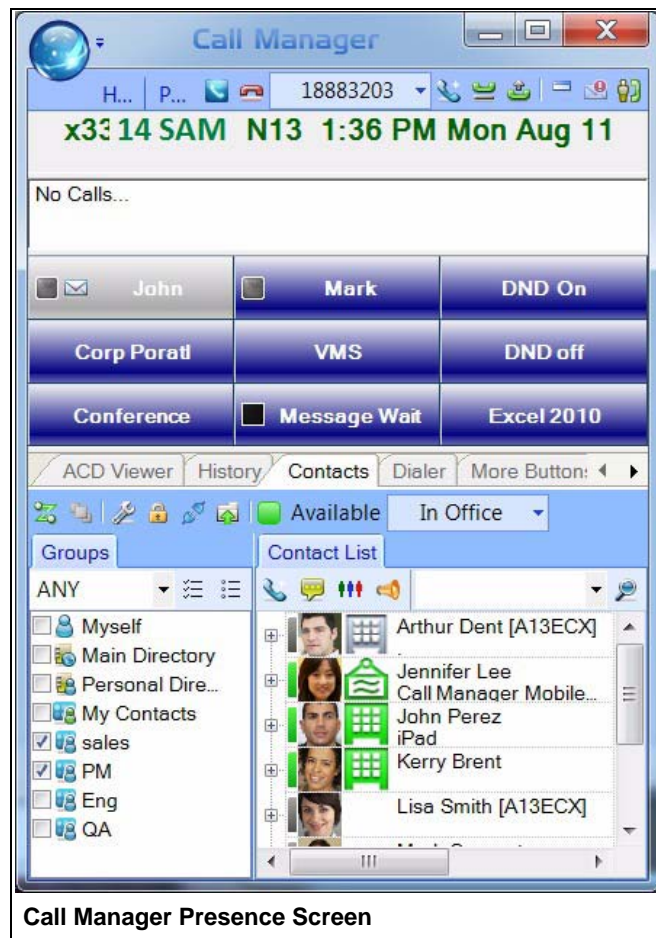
Call Manager

H... | P... 18883203

x3314 SAM N13 1:36 PM Mon Aug 11

No Calls...

| John | Mark | DND On |
|---|---|---|
| Corp Poratl | VMS | DND off |
| Conference | Message Wait | Excel 2010 |

ACD Viewer | History | Contacts | Dialer | More Button:

Available In Office

Groups

ANY

Myself
Main Directory
Personal Dire...
My Contacts
sales
PM
Eng
QA

Contact List

Arthur Dent [A13ECX]
Jennifer Lee
Call Manager Mobile...
John Perez
iPad
Kerry Brent
Lisa Smith [A13ECX]
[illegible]

Call Manager Presence Screen